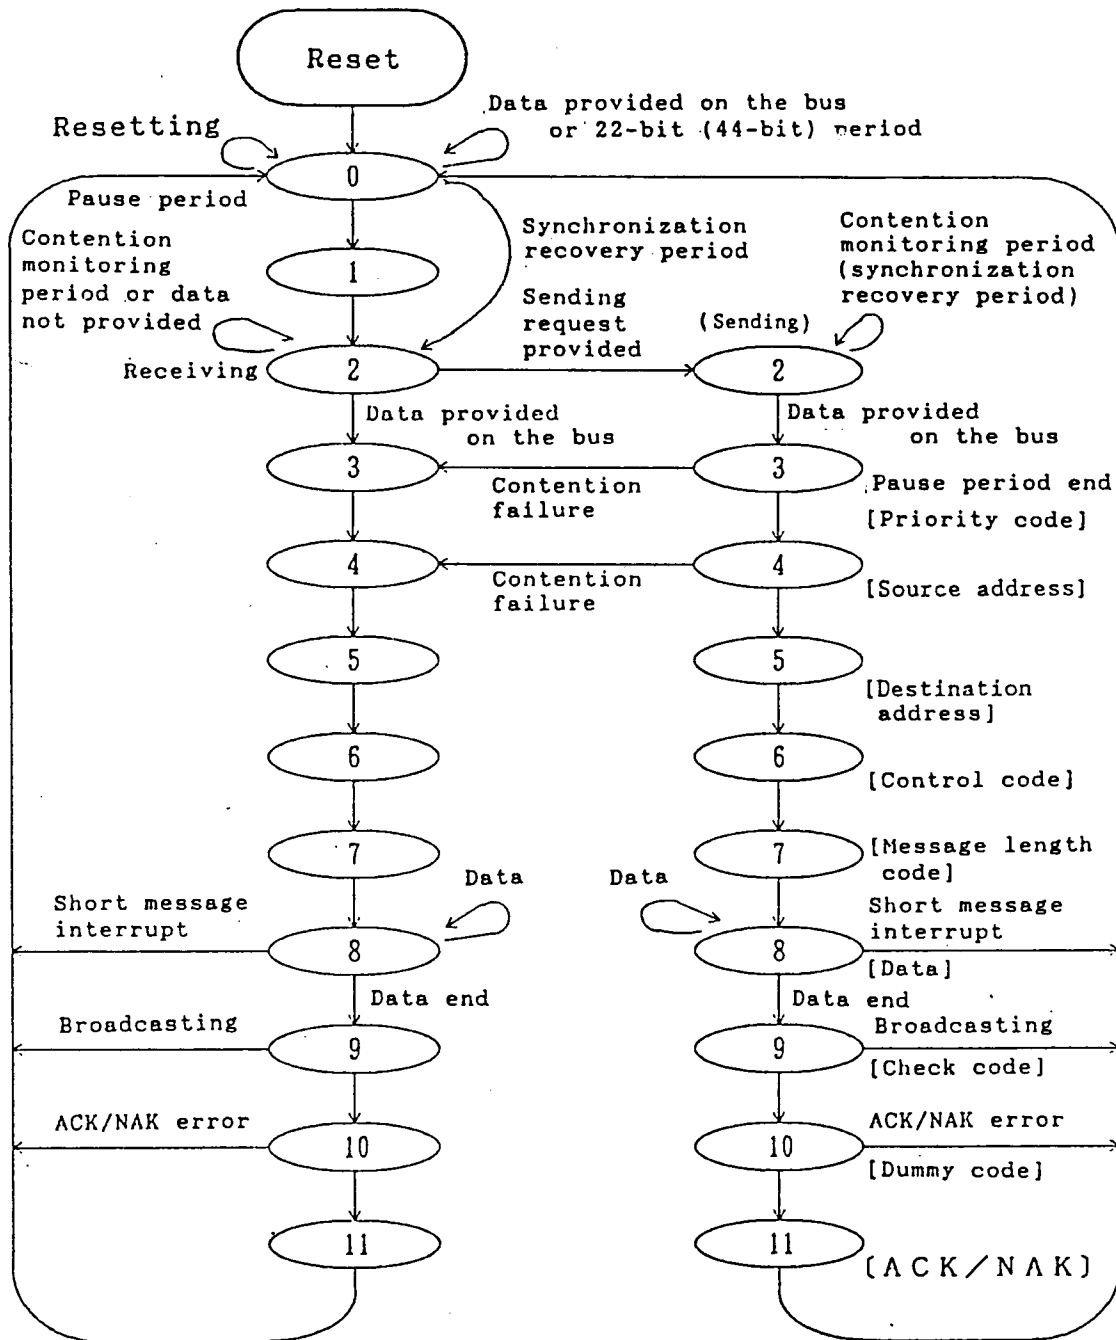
Reset

Resetting

Data provided on the bus or 22-bit (44-bit) period

0

Pause period

1

Synchronization recovery period

Contention monitoring period or data not provided

Contention monitoring period (synchronization recovery period)

Sending request provided

(Sending)

Receiving

2

2

Data provided on the bus

Data provided on the bus

3

3

Contention failure

Pause period end

[Priority code]

4

4

Contention failure

[Source address]

5

5

[Destination address]

6

6

[Control code]

7

7

[Message length code]

Data

Data

Short message interrupt

8

8

Short message interrupt

[Data]

Data end

Data end

Broadcasting

9

Broadcasting

9

[Check code]

ACK/NAK error

10

ACK/NAK error

10

[Dummy code]

11

11

[ACK/NAK]